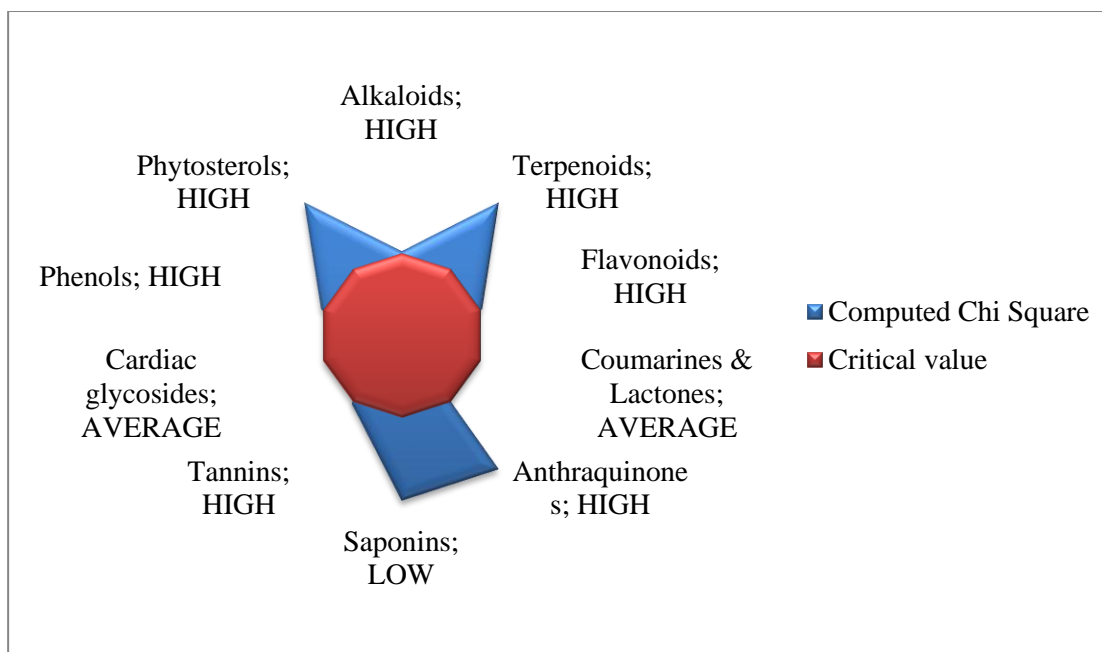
Alkaloids; HIGH

Terpenoids; HIGH

Flavonoids; HIGH

Coumarines & Lactones; AVERAGE

Anthraquinone s; HIGH

Saponins; LOW

Tannins; HIGH

Cardiac glycosides; AVERAGE

Phenols; HIGH

Phytosterols; HIGH

Computed Chi Square
Critical value